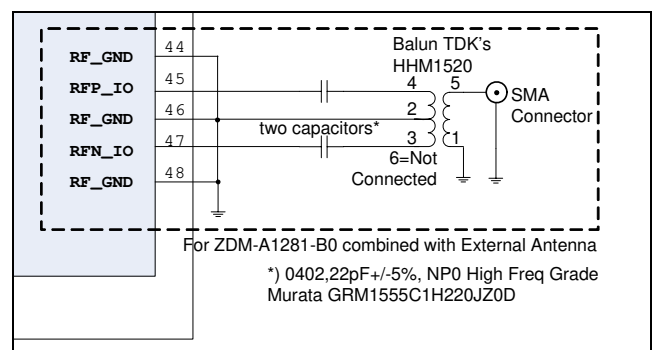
RF_GND
44
RFP_IO
45
RF_GND
46
RFN_IO
47
RF_GND
48

Balun TDK's
HHM1520
4
5
2
3
1
6=Not
Connected
two capacitors*
SMA
Connector

For ZDM-A1281-B0 combined with External Antenna

*) 0402,22pF+/-5%, NP0 High Freq Grade
Murata GRM1555C1H220JZ0D